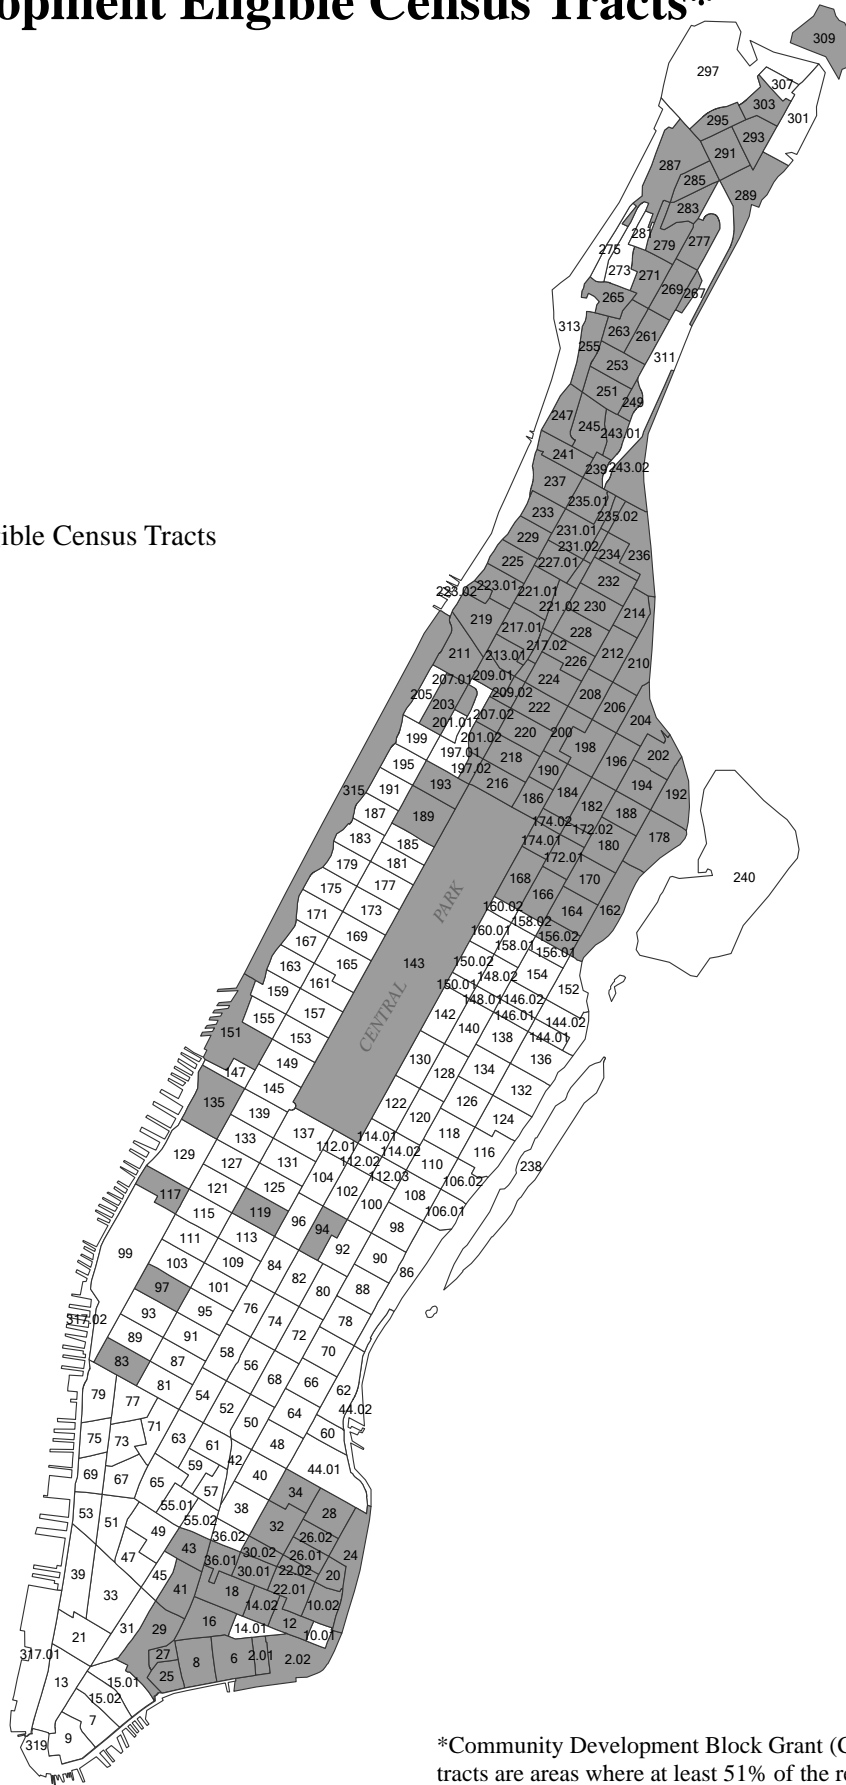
opment Eligible Census Tracts*

ible Census Tracts

309 297 307 303 301 295 293 291 287 285 289 283 281 275 279 277 273 271 269 267 265 313 263 261 255 253 311 251 249 247 245 243.01 241 239 243.02 237 235.01 235.02 233 231.01 229 231.02 227.01 234 236 225 223.02 223.01 221.01 232 221.02 230 214 219 217.01 228 217.02 212 211 213.01 226 210 207.01 209.01 224 205 209.02 208 203 206 204 201.01 207.02 222 201.02 220 200 199 197.01 218 198 202 195 197.02 196 193 216 190 194 192 315 191 186 184 182 189 188 187 174.02 172.02 185 174.01 180 178 183 181 172.01 179 177 168 170 240 175 166 173 160.02 164 162 171 158.02 169 160.01 156.02 167 158.01 156.01 165 143 150.02 154 163 148.02 161 150.01 146.02 152 159 148.01 157 142 146.01 144.02 155 140 138 144.01 153 151 136 149 130 134 147 128 132 145 135 126 139 122 124 120 137 133 114.01 118 112.01 129 114.02 116 127 131 112.02 110 238 112.03 104 106.02 121 125 102 117 108 100 115 119 96 106.01 98 94 111 113 92 90 99 103 109 84 86 82 80 88 97 101 76 93 95 74 78 317.02 72 89 91 58 70 87 56 68 83 66 62 81 54 64 44.02 79 77 52 60 71 50 75 73 63 48 61 42 44.01 69 67 59 40 57 65 34 28 53 55.01 38 51 49 55.02 32 26.02 36.02 24 43 47 36.01 30.02 26.01 30.01 22.02 20 39 45 18 22.01 33 41 10.02 14.02 16 12 21 31 29 14.01 10.01 27 2.01 317.01 8 6 2.02 25 13 15.01 15.02 7 319 9

CENTRAL PARK

*Community Development Block Grant (C tracts are areas where at least 51% of the re